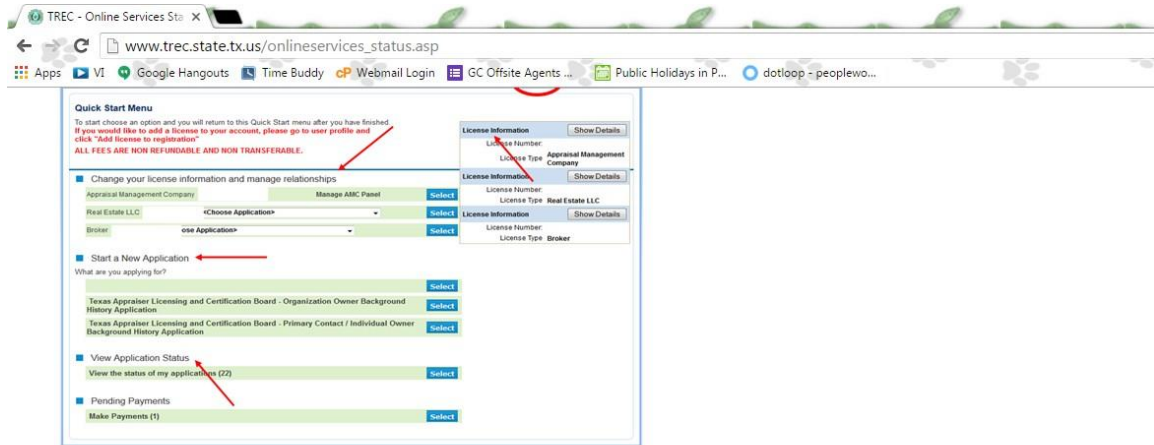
TREC - Online Services Sta ×

www.trec.state.tx.us/onlineservices_status.asp

Apps VI Google Hangouts Time Buddy Webmail Login GC Offsite Agents ... Public Holidays in P... dotloop - peoplewo...

Quick Start Menu

To start choose an option and you will return to this Quick Start menu after you have finished.
If you would like to add a license to your account, please go to user profile and click "Add license to registration"
ALL FEES ARE NON REFUNDABLE AND NON TRANSFERABLE.

License Information Show Details
License Number:
License Type Appraisal Management Company

License Information Show Details
License Number:
License Type Real Estate LLC

License Information Show Details
License Number:
License Type Broker

Change your license information and manage relationships

Appraisal Management Company Manage AMC Panel Select
Real Estate LLC <Choose Application> Select
Broker ose Application> Select

Start a New Application

What are you applying for?

Select
Texas Appraiser Licensing and Certification Board - Organization Owner Background History Application Select
Texas Appraiser Licensing and Certification Board - Primary Contact / Individual Owner Background History Application Select

View Application Status

View the status of my applications (22) Select

Pending Payments

Make Payments (1) Select